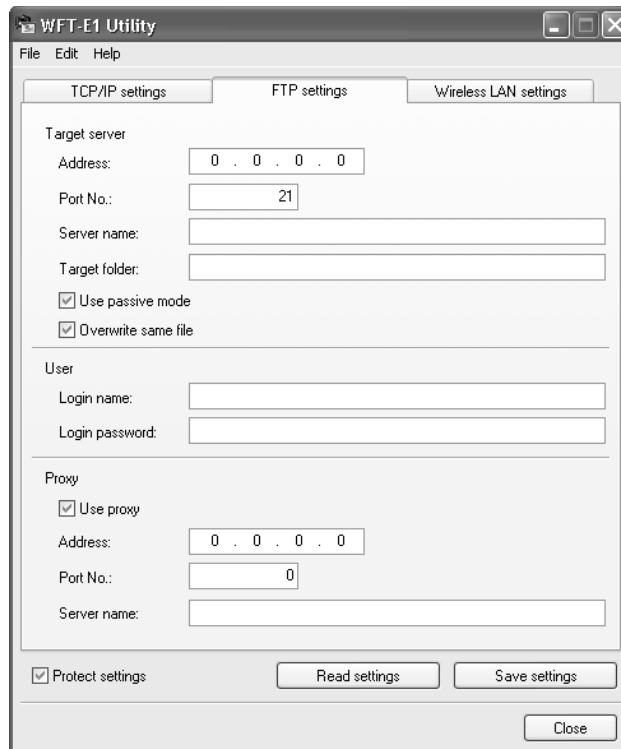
WFT-E1 Utility

File Edit Help

TCP/IP settings
FTP settings
Wireless LAN settings

Target server

Address: 0 . 0 . 0 . 0

Port No.: 21

Server name:

Target folder:

Use passive mode

Overwrite same file

User

Login name:

Login password:

Proxy

Use proxy

Address: 0 . 0 . 0 . 0

Port No.: 0

Server name:

Protect settings

Read settings

Save settings

Close